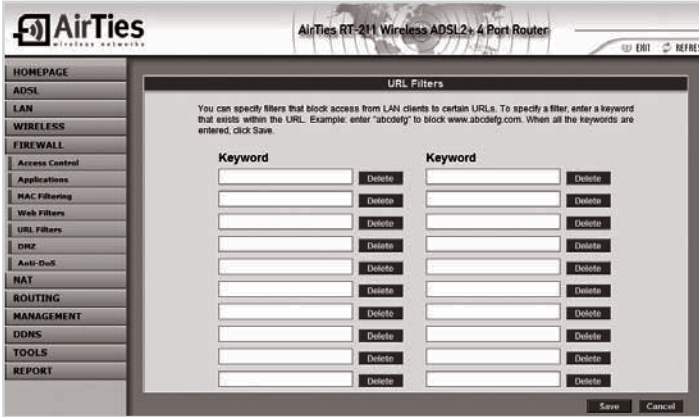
AirTies
wireless networks

AirTies RT-211 Wireless ADSL2+ 4 Port Router

EXIT REFRES

HOMEPAGE
ADSL
LAN
WIRELESS
FIREWALL
Access Control
Applications
MAC Filtering
Web Filters
URL Filters
DMZ
Anti-DoS
NAT
ROUTING
MANAGEMENT
DDNS
TOOLS
REPORT

URL Filters

You can specify filters that block access from LAN clients to certain URLs. To specify a filter, enter a keyword that exists within the URL. Example: enter "abcdefg" to block www.abcdefg.com. When all the keywords are entered, click Save.

| Keyword | | Keyword | |
|---|---|---|---|
| | Delete | | Delete |
| | Delete | | Delete |
| | Delete | | Delete |
| | Delete | | Delete |
| | Delete | | Delete |
| | Delete | | Delete |
| | Delete | | Delete |
| | Delete | | Delete |
| | Delete | | Delete |
| | Delete | | Delete |

Save Cancel